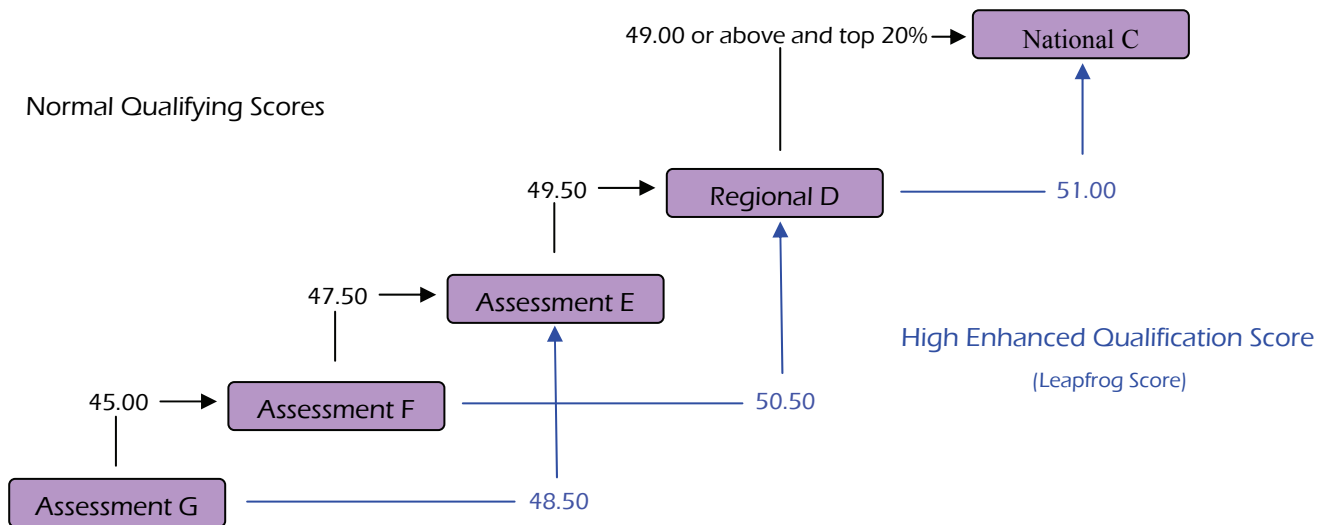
49.00 or above and top 20%

National C

Normal Qualifying Scores

49.50

Regional D

51.00

47.50

Assessment E

High Enhanced Qualification Score

(Leapfrog Score)

45.00

Assessment F

50.50

Assessment G

48.50